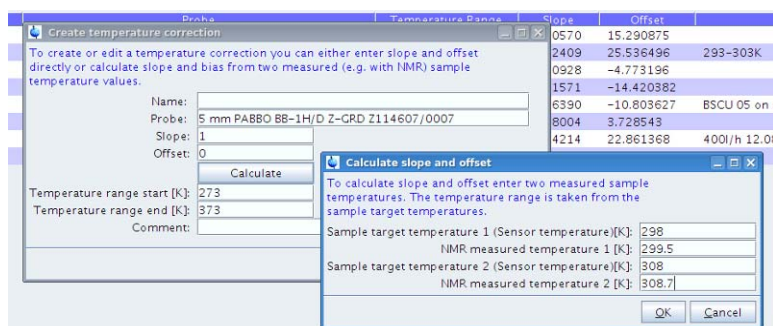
Probe | Temperature Range | Slope | Offset

Create temperature correction

To create or edit a temperature correction you can either enter slope and offset directly or calculate slope and bias from two measured (e.g. with NMR) sample temperature values.

Name:
Probe: 5 mm PABBO BB-1H/D Z-GRD Z114607/0007
Slope: 1
Offset: 0
Calculate
Temperature range start [K]: 273
Temperature range end [K]: 373
Comment:

| Slope | Offset | |
|---|---|---|
| 0570 | 15.290875 | |
| 2409 | 25.536496 | 293-303K |
| 0928 | -4.773196 | |
| 1571 | -14.420382 | |
| 6390 | -10.803627 | BSCU 05 on |
| 8004 | 3.728543 | |
| 4214 | 22.861368 | 400l/h 12.08 |

Calculate slope and offset

To calculate slope and offset enter two measured sample temperatures. The temperature range is taken from the sample target temperatures.

Sample target temperature 1 (Sensor temperature)[K]: 298
NMR measured temperature 1 [K]: 299.5
Sample target temperature 2 (Sensor temperature)[K]: 308
NMR measured temperature 2 [K]: 308.7

OK Cancel